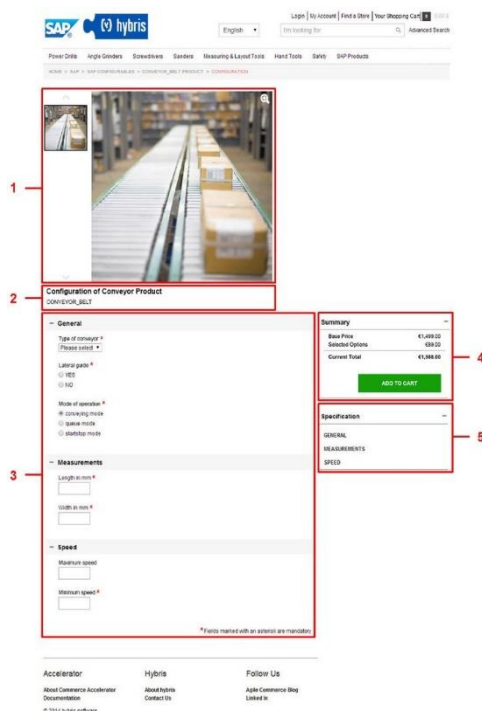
SAP hybris

English

Login | My Account | Find a Store | Your Shopping Cart 0

I'm looking for

Advanced Search

Power Drills Angle Grinders Screwdrivers Sanders Measuring & Layout Tools Hand Tools Safety SAP Products

HOME > SAP > SAP CONFIGURABLES > CONVEYOR_BELT PRODUCT > CONFIGURATION

1

2

Configuration of Conveyor Product
CONVEYOR_BELT

3

− General

Type of conveyor *
Please select

Lateral guide *
YES
NO

Mode of operation *
conveying mode
queue mode
start/stop mode

− Measurements

Length in mm *

Width in mm *

− Speed

Maximum speed

Minimum speed *

* Fields marked with an asterisk are mandatory

Summary −

Base Price €1,499.00
Selected Options €89.00
Current Total €1,588.00

ADD TO CART

4

Specification −

GENERAL
MEASUREMENTS
SPEED

5

Accelerator
About Commerce Accelerator
Documentation

Hybris
About hybris
Contact Us

Follow Us
Agile Commerce Blog
Linked In

© 2014 hybris software